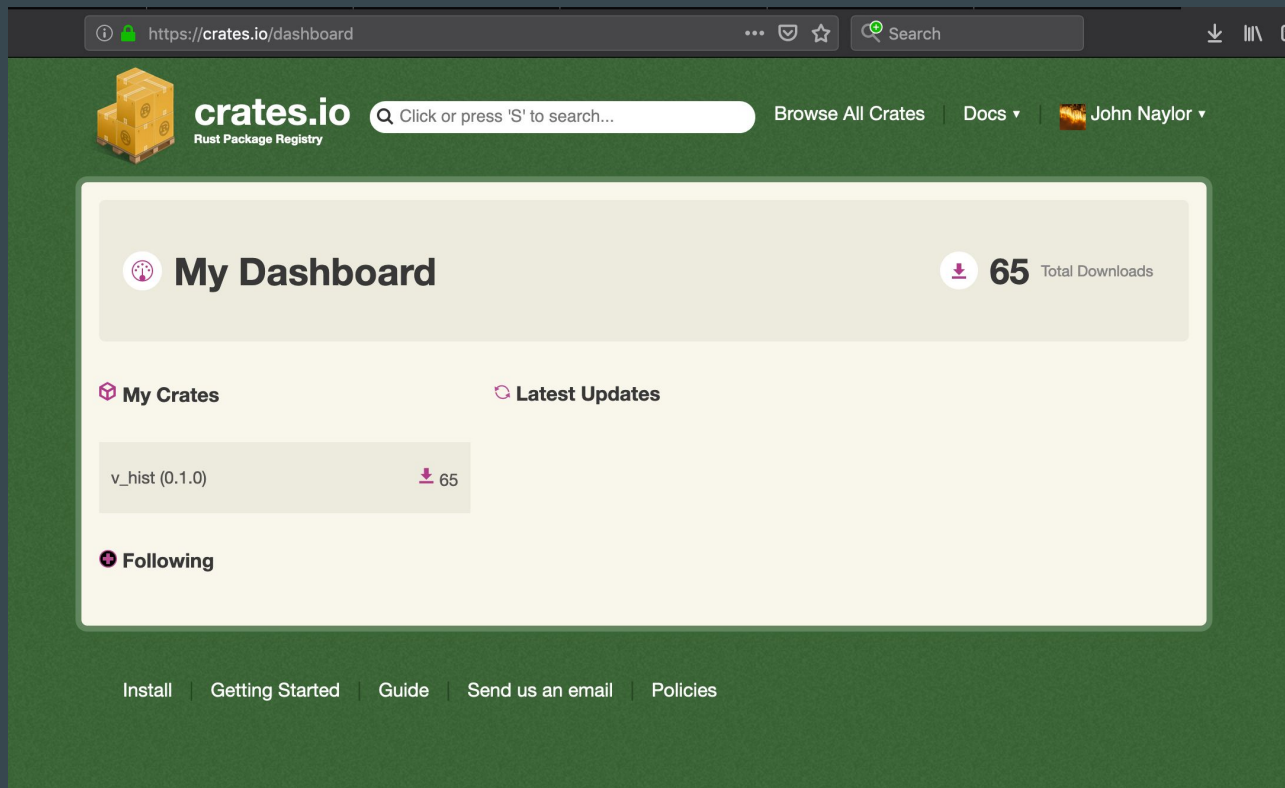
https://crates.io/dashboard ••• Search

crates.io
Rust Package Registry

Click or press 'S' to search...

Browse All Crates | Docs ▾ | John Naylor ▾

My Dashboard

65 Total Downloads

My Crates

Latest Updates

v_hist (0.1.0) 65

Following

Install | Getting Started | Guide | Send us an email | Policies